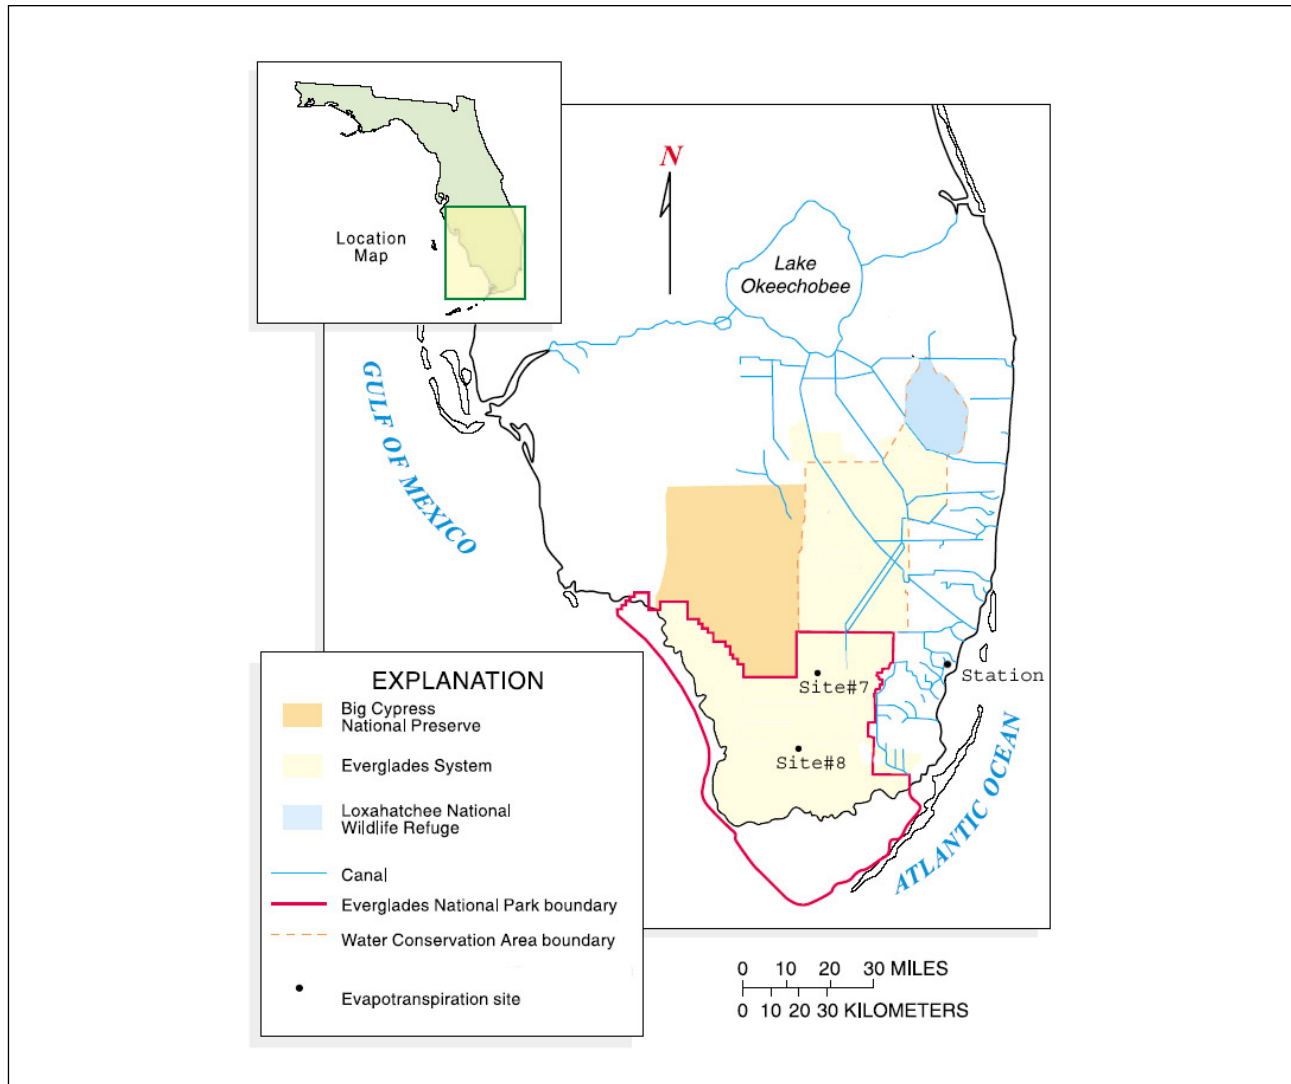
Location Map

N

Lake Okeechobee

GULF OF MEXICO

Station

Site#7

Site#8

ATLANTIC OCEAN

EXPLANATION

Big Cypress National Preserve

Everglades System

Loxahatchee National Wildlife Refuge

Canal

Everglades National Park boundary

Water Conservation Area boundary

Evapotranspiration site

0 10 20 30 MILES

0 10 20 30 KILOMETERS